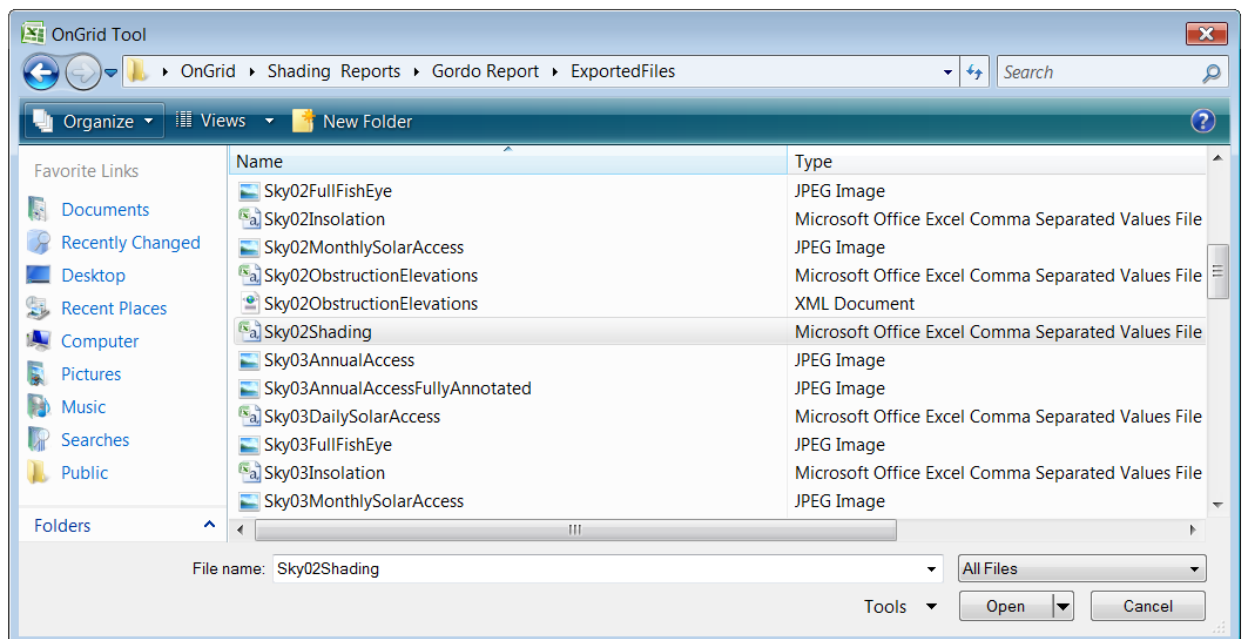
OnGrid Tool

OnGrid ▸ Shading Reports ▸ Gordo Report ▸ ExportedFiles

Search

Organize ▾ Views ▾ New Folder

Favorite Links
Documents
Recently Changed
Desktop
Recent Places
Computer
Pictures
Music
Searches
Public

Folders

| Name | Type |
|---|---|
| Sky02FullFishEye | JPEG Image |
| Sky02Insolation | Microsoft Office Excel Comma Separated Values File |
| Sky02MonthlySolarAccess | JPEG Image |
| Sky02ObstructionElevations | Microsoft Office Excel Comma Separated Values File |
| Sky02ObstructionElevations | XML Document |
| Sky02Shading | Microsoft Office Excel Comma Separated Values File |
| Sky03AnnualAccess | JPEG Image |
| Sky03AnnualAccessFullyAnnotated | JPEG Image |
| Sky03DailySolarAccess | Microsoft Office Excel Comma Separated Values File |
| Sky03FullFishEye | JPEG Image |
| Sky03Insolation | Microsoft Office Excel Comma Separated Values File |
| Sky03MonthlySolarAccess | JPEG Image |

File name: Sky02Shading
All Files
Tools ▾
Open
Cancel